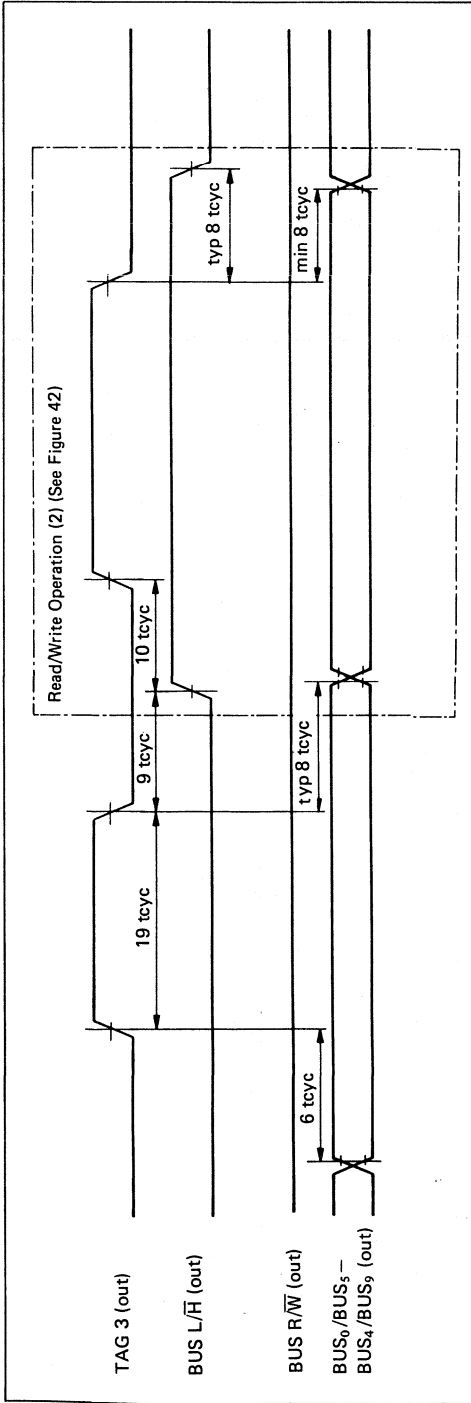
TAG 3 (out)

BUS L/$\overline{H}$ (out)

BUS R/$\overline{W}$ (out)

$BUS_0/BUS_5$ – $BUS_4/BUS_9$ (out)

6 tcyc

19 tcyc

9 tcyc

10 tcyc

typ 8 tcyc

Read/Write Operation (2) (See Figure 42)

min 8 tcyc

typ 8 tcyc